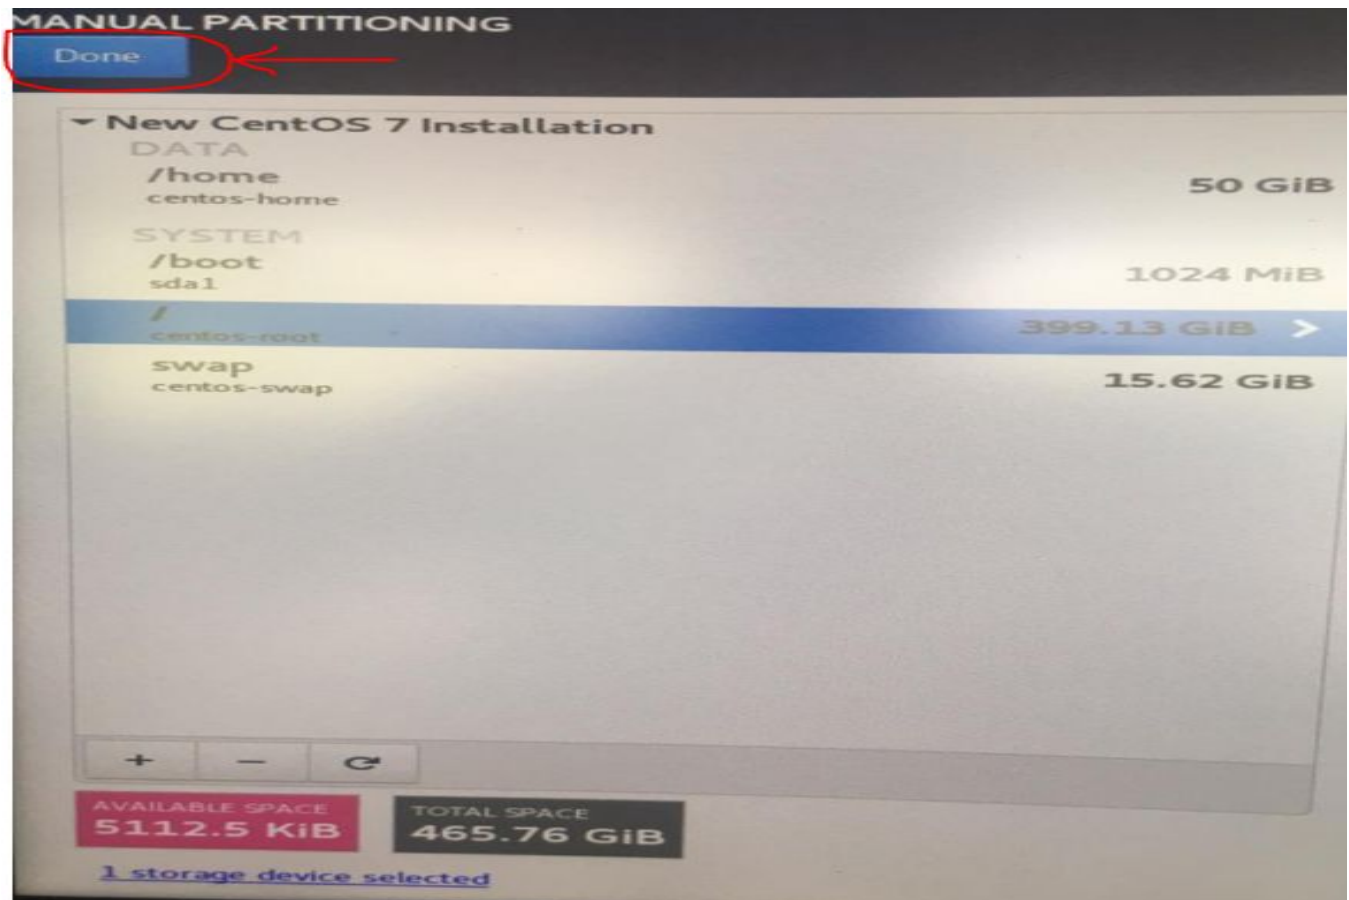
MANUAL PARTITIONING
Done

New CentOS 7 Installation
DATA
/home
centos-home
50 GiB
SYSTEM
/boot
sda1
1024 MiB
/
centos-root
399.13 GiB
swap
centos-swap
15.62 GiB

+ − ⟳

AVAILABLE SPACE
5112.5 KiB
TOTAL SPACE
465.76 GiB

1 storage device selected